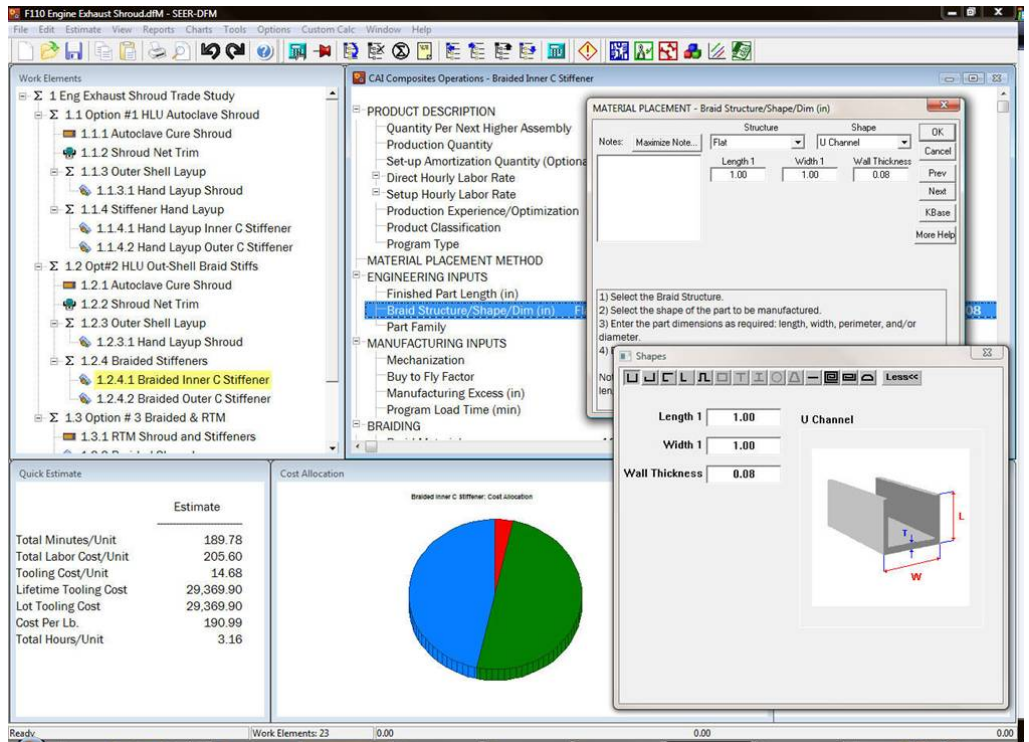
F110 Engine Exhaust Shroud.dfM - SEER-DFM

File Edit Estimate View Reports Charts Tools Options Custom Calc Window Help

Work Elements

Σ 1 Eng Exhaust Shroud Trade Study
Σ 1.1 Option #1 HLU Autoclave Shroud
1.1.1 Autoclave Cure Shroud
1.1.2 Shroud Net Trim
Σ 1.1.3 Outer Shell Layup
1.1.3.1 Hand Layup Shroud
Σ 1.1.4 Stiffener Hand Layup
1.1.4.1 Hand Layup Inner C Stiffener
1.1.4.2 Hand Layup Outer C Stiffener
Σ 1.2 Opt#2 HLU Out-Shell Braid Stiffs
1.2.1 Autoclave Cure Shroud
1.2.2 Shroud Net Trim
Σ 1.2.3 Outer Shell Layup
1.2.3.1 Hand Layup Shroud
Σ 1.2.4 Braided Stiffeners
1.2.4.1 Braided Inner C Stiffener
1.2.4.2 Braided Outer C Stiffener
Σ 1.3 Option # 3 Braided & RTM
1.3.1 RTM Shroud and Stiffeners

CAI Composites Operations - Braided Inner C Stiffener

PRODUCT DESCRIPTION
Quantity Per Next Higher Assembly
Production Quantity
Set-up Amortization Quantity (Optiona
Direct Hourly Labor Rate
Setup Hourly Labor Rate
Production Experience/Optimization
Product Classification
Program Type
MATERIAL PLACEMENT METHOD
ENGINEERING INPUTS
Finished Part Length (in)
Braid Structure/Shape/Dim (in) Fl
Part Family
MANUFACTURING INPUTS
Mechanization
Buy to Fly Factor
Manufacturing Excess (in)
Program Load Time (min)
BRAIDING

MATERIAL PLACEMENT - Braid Structure/Shape/Dim (in)

Notes: Maximize Note...
Structure
Flat
Shape
U Channel
Length 1 1.00
Width 1 1.00
Wall Thickness 0.08
OK
Cancel
Prev
Next
KBase
More Help

1) Select the Braid Structure.
2) Select the shape of the part to be manufactured.
3) Enter the part dimensions as required: length, width, perimeter, and/or diameter.
4) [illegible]

Shapes

Less<<

Length 1 1.00
Width 1 1.00
Wall Thickness 0.08

U Channel

T
T
L
W

Quick Estimate

Estimate

| | |
|---|---|
| Total Minutes/Unit | 189.78 |
| Total Labor Cost/Unit | 205.60 |
| Tooling Cost/Unit | 14.68 |
| Lifetime Tooling Cost | 29,369.90 |
| Lot Tooling Cost | 29,369.90 |
| Cost Per Lb. | 190.99 |
| Total Hours/Unit | 3.16 |

Cost Allocation

Braided Inner C Stiffener: Cost Allocation

Ready | Work Elements: 23 | 0.00 | 0.00 | 0.00